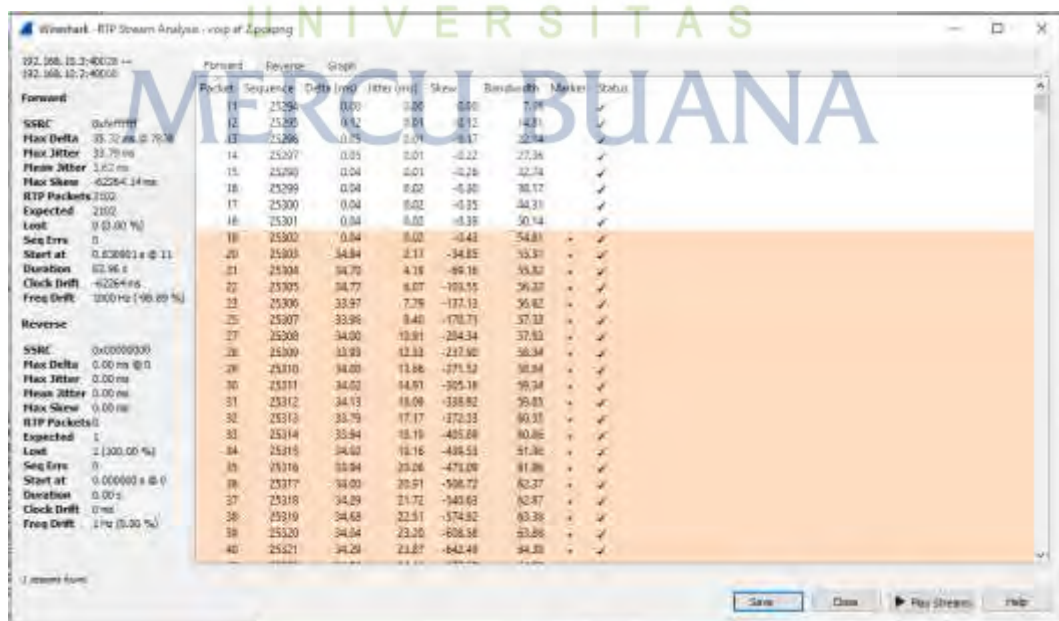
Wireshark · RTP Stream Analysis · voip at 2pcapng

UNIVERSITAS MERCU BUANA

192.168.15.3:40028 ↔ 192.168.10.2:40000

Forward

SSRC 0xfeffffff
Max Delta 35.32 ms @ 7878
Max Jitter 33.75 ms
Mean Jitter 1.62 ms
Max Skew -62264.14 ms
RTP Packets 2102
Expected 2102
Lost 0 (0.00 %)
Seq Errs 0
Start at 0.838801 s @ 11
Duration 82.96 s
Clock Drift -62264 ms
Freq Drift 1000 Hz (98.89 %)

Reverse

SSRC 0x00000000
Max Delta 0.00 ms @ 0
Max Jitter 0.00 ms
Mean Jitter 0.00 ms
Max Skew 0.00 ms
RTP Packets 0
Expected 1
Lost 1 (100.00 %)
Seq Errs 0
Start at 0.000000 s @ 0
Duration 0.00 s
Clock Drift 0 ms
Freq Drift 1 Hz (0.00 %)

Forward Reverse Graph

| Packet | Sequence | Delta (ms) | Jitter (ms) | Skew | Bandwidth | Marker | Status |
|---|---|---|---|---|---|---|---|
| 11 | 25294 | 0.00 | 0.00 | 0.00 | 7.71 | | ✓ |
| 12 | 25295 | 0.12 | 0.01 | -0.12 | 14.81 | | ✓ |
| 13 | 25296 | 0.05 | 0.01 | -0.17 | 22.14 | | ✓ |
| 14 | 25297 | 0.05 | 0.01 | -0.22 | 27.36 | | ✓ |
| 15 | 25298 | 0.04 | 0.01 | -0.26 | 32.74 | | ✓ |
| 16 | 25299 | 0.04 | 0.02 | -0.30 | 38.17 | | ✓ |
| 17 | 25300 | 0.04 | 0.02 | -0.35 | 44.31 | | ✓ |
| 18 | 25301 | 0.04 | 0.02 | -0.39 | 50.14 | | ✓ |
| 19 | 25302 | 0.04 | 0.02 | -0.43 | 54.81 | * | ✓ |
| 20 | 25303 | 34.84 | 2.17 | -34.85 | 55.31 | * | ✓ |
| 21 | 25304 | 34.70 | 4.18 | -69.16 | 55.82 | * | ✓ |
| 22 | 25305 | 34.77 | 6.07 | -103.55 | 56.32 | * | ✓ |
| 23 | 25306 | 33.97 | 7.79 | -137.13 | 36.82 | * | ✓ |
| 25 | 25307 | 33.98 | 9.40 | -170.71 | 37.33 | * | ✓ |
| 27 | 25308 | 34.00 | 10.91 | -204.34 | 37.83 | * | ✓ |
| 28 | 25309 | 33.93 | 12.33 | -237.90 | 38.34 | * | ✓ |
| 29 | 25310 | 34.00 | 13.66 | -271.52 | 38.84 | * | ✓ |
| 30 | 25311 | 34.02 | 14.91 | -305.16 | 59.34 | * | ✓ |
| 31 | 25312 | 34.13 | 16.09 | -338.92 | 59.85 | * | ✓ |
| 32 | 25313 | 33.79 | 17.17 | -372.33 | 60.35 | * | ✓ |
| 33 | 25314 | 33.94 | 18.19 | -405.89 | 60.86 | * | ✓ |
| 34 | 25315 | 34.02 | 19.16 | -439.53 | 61.36 | * | ✓ |
| 35 | 25316 | 33.94 | 20.06 | -473.09 | 61.86 | * | ✓ |
| 36 | 25317 | 34.00 | 20.91 | -506.72 | 62.37 | * | ✓ |
| 37 | 25318 | 34.29 | 21.72 | -540.63 | 62.87 | * | ✓ |
| 38 | 25319 | 34.68 | 22.51 | -574.92 | 63.38 | * | ✓ |
| 39 | 25320 | 34.04 | 23.20 | -608.58 | 63.88 | * | ✓ |
| 40 | 25321 | 34.29 | 23.87 | -642.49 | 64.38 | * | ✓ |

1 streams found.

Save Close ▶ Play Streams Help